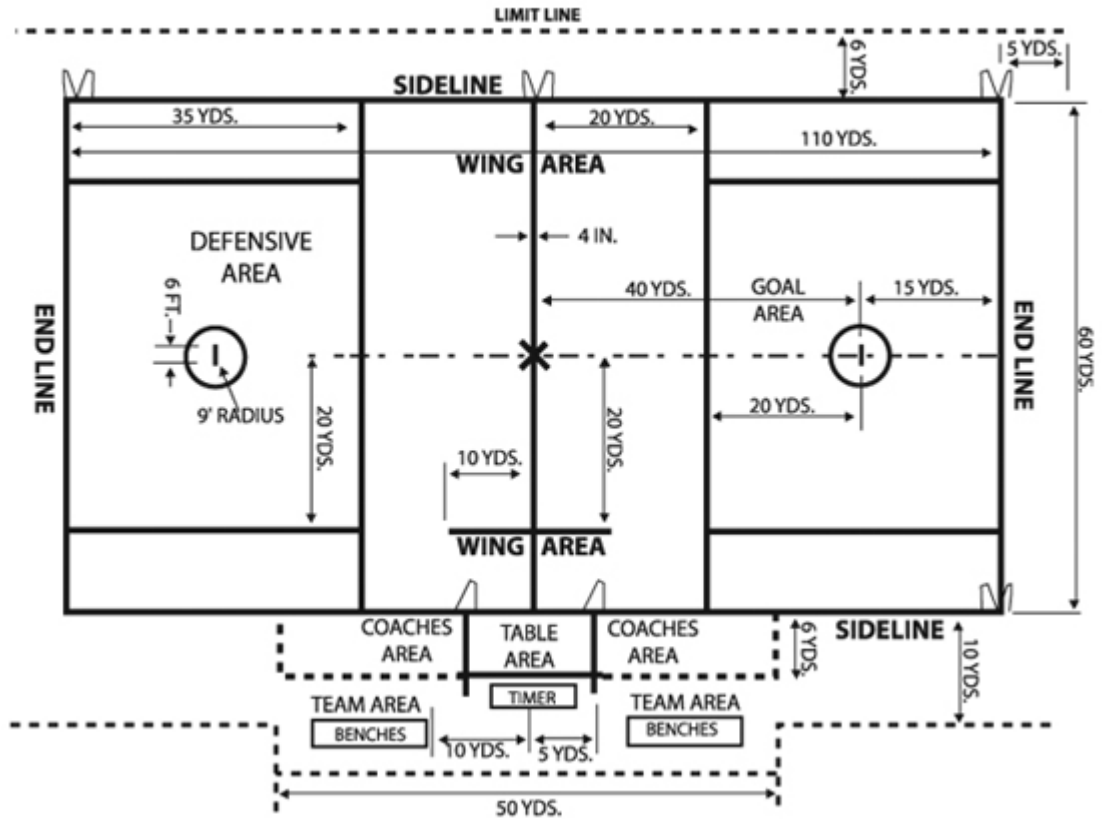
LIMIT LINE

6 YDS.

5 YDS.

SIDELINE

35 YDS.

20 YDS.

110 YDS.

WING AREA

DEFENSIVE AREA

4 IN.

END LINE

6 FT.

40 YDS.

GOAL AREA

15 YDS.

END LINE

60 YDS.

9' RADIUS

20 YDS.

20 YDS.

20 YDS.

10 YDS.

WING AREA

COACHES AREA

TABLE AREA

COACHES AREA

6 YDS.

SIDELINE

10 YDS.

TIMER

TEAM AREA

BENCHES

TEAM AREA

BENCHES

10 YDS.

5 YDS.

50 YDS.